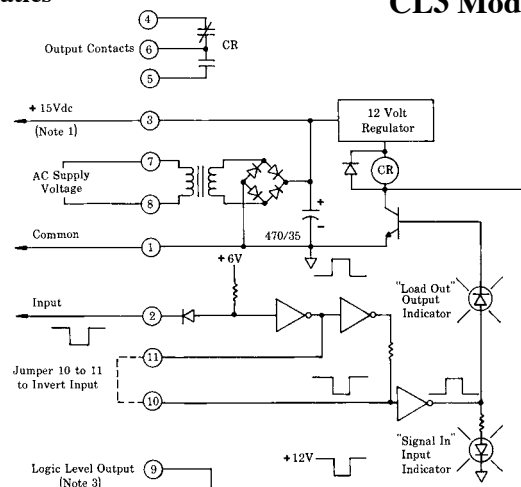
atics

CLS Mod

4

Output Contacts 6

CR

5

+ 15Vdc

(Note 1)

3

12 Volt Regulator

7

AC Supply Voltage

8

CR

Common

1

470/35

+ 6V

Input

2

"Load Out" Output Indicator

Jumper 10 to 11 to Invert Input

11

10

"Signal In" Input Indicator

+12V

Logic Level Output (Note 3)

9